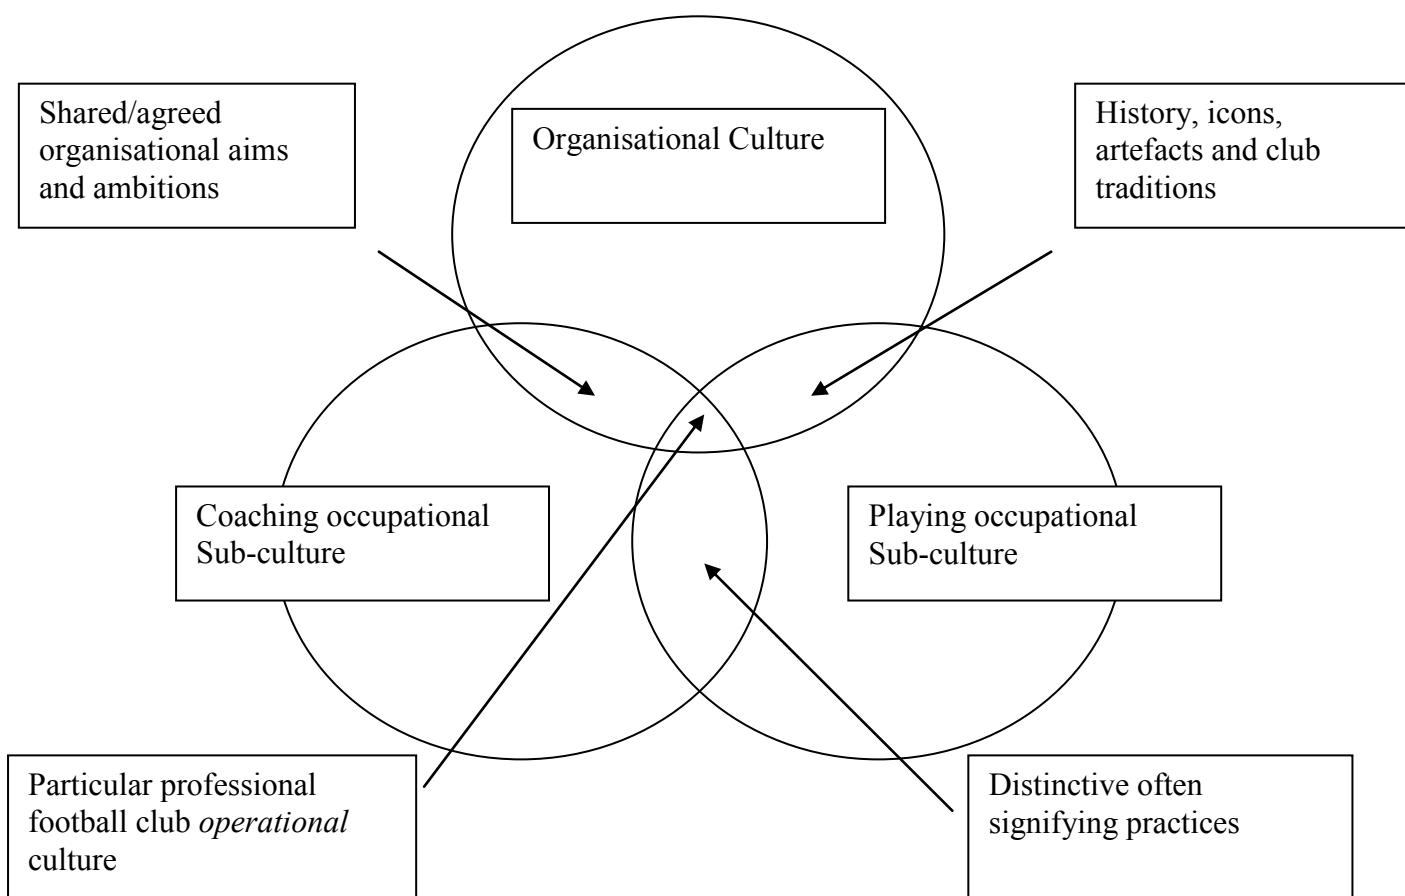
Shared/agreed organisational aims and ambitions

Organisational Culture

History, icons, artefacts and club traditions

Coaching occupational Sub-culture

Playing occupational Sub-culture

Particular professional football club operational culture

Distinctive often signifying practices